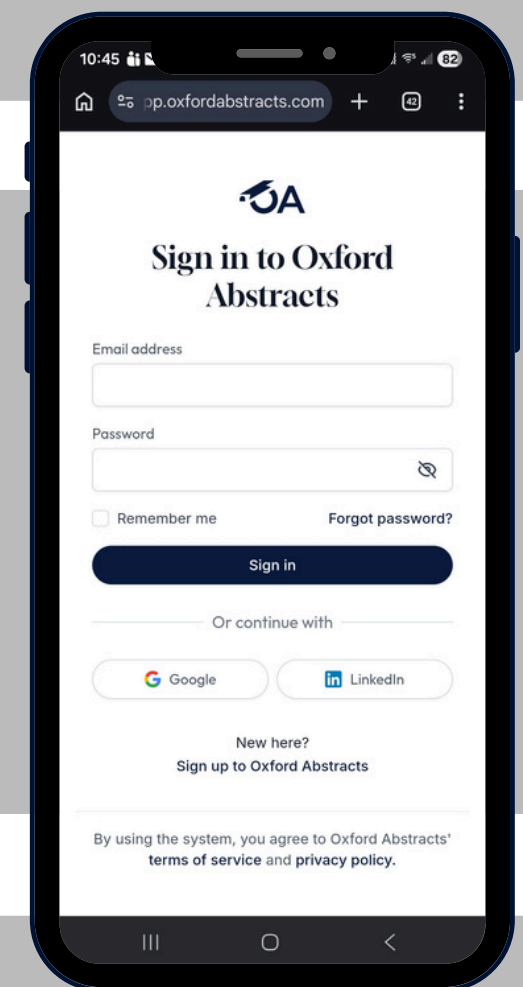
10:45

82

pp.oxfordabstracts.com

+

42

OA

Sign in to Oxford Abstracts

Email address

Password

Remember me

Forgot password?

Sign in

Or continue with

Google

LinkedIn

New here?
Sign up to Oxford Abstracts

By using the system, you agree to Oxford Abstracts' terms of service and privacy policy.